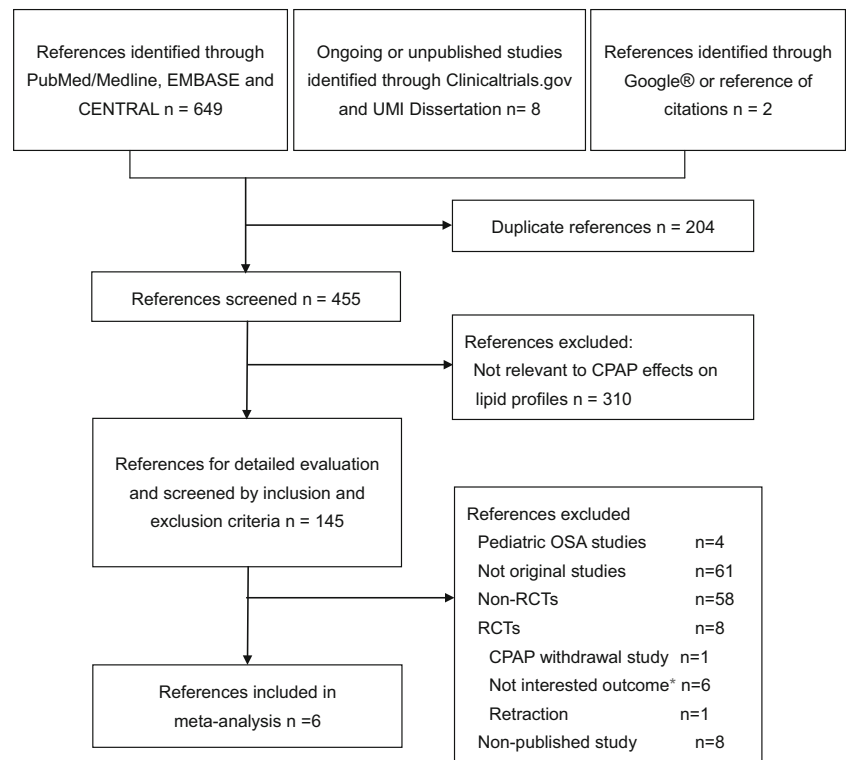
References identified through PubMed/Medline, EMBASE and CENTRAL n = 649

Ongoing or unpublished studies identified through Clinicaltrials.gov and UMI Dissertation n= 8

References identified through Google® or reference of citations n = 2

Duplicate references n = 204

References screened n = 455

References excluded:
Not relevant to CPAP effects on lipid profiles n = 310

References for detailed evaluation and screened by inclusion and exclusion criteria n = 145

References excluded
Pediatric OSA studies n=4
Not original studies n=61
Non-RCTs n=58
RCTs n=8
CPAP withdrawal study n=1
Not interested outcome* n=6
Retraction n=1
Non-published study n=8

References included in meta-analysis n =6